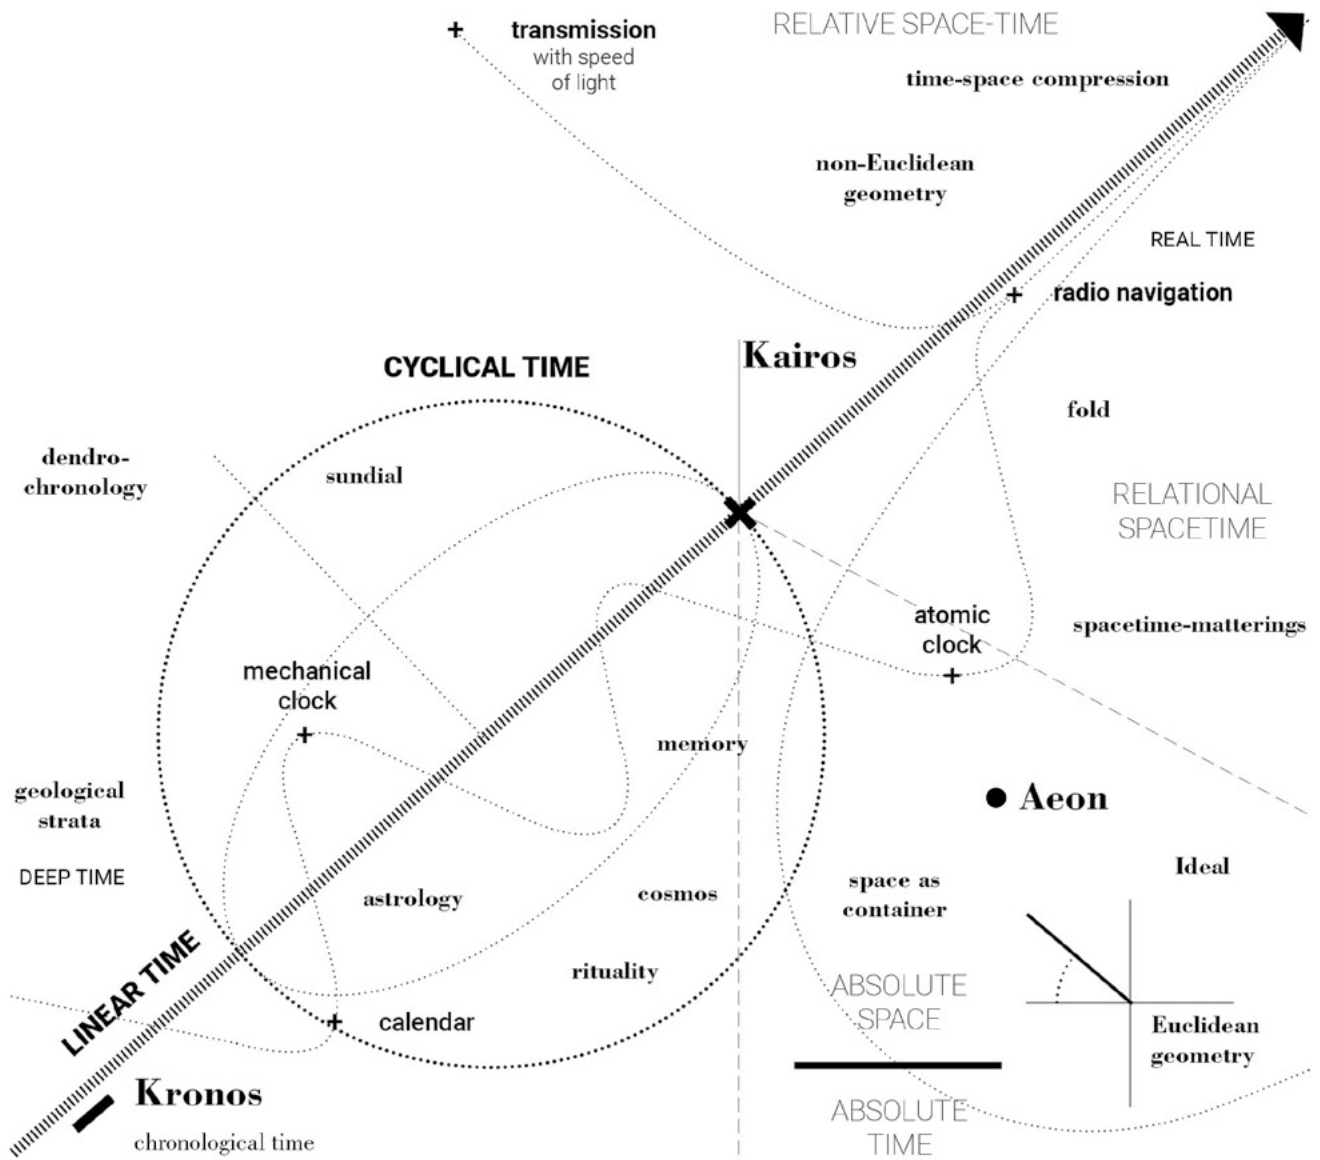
transmission
with speed
of light

RELATIVE SPACE-TIME

time-space compression

non-Euclidean
geometry

REAL TIME

radio navigation

Kairos

CYCLICAL TIME

fold

dendro-
chronology

sundial

RELATIONAL
SPACETIME

atomic
clock

spacetime-matterings

mechanical
clock

memory

geological
strata

Aeon

DEEP TIME

Ideal

astrology

cosmos

space as
container

LINEAR TIME

rituality

ABSOLUTE
SPACE

calendar

Euclidean
geometry

Kronos

chronological time

ABSOLUTE
TIME